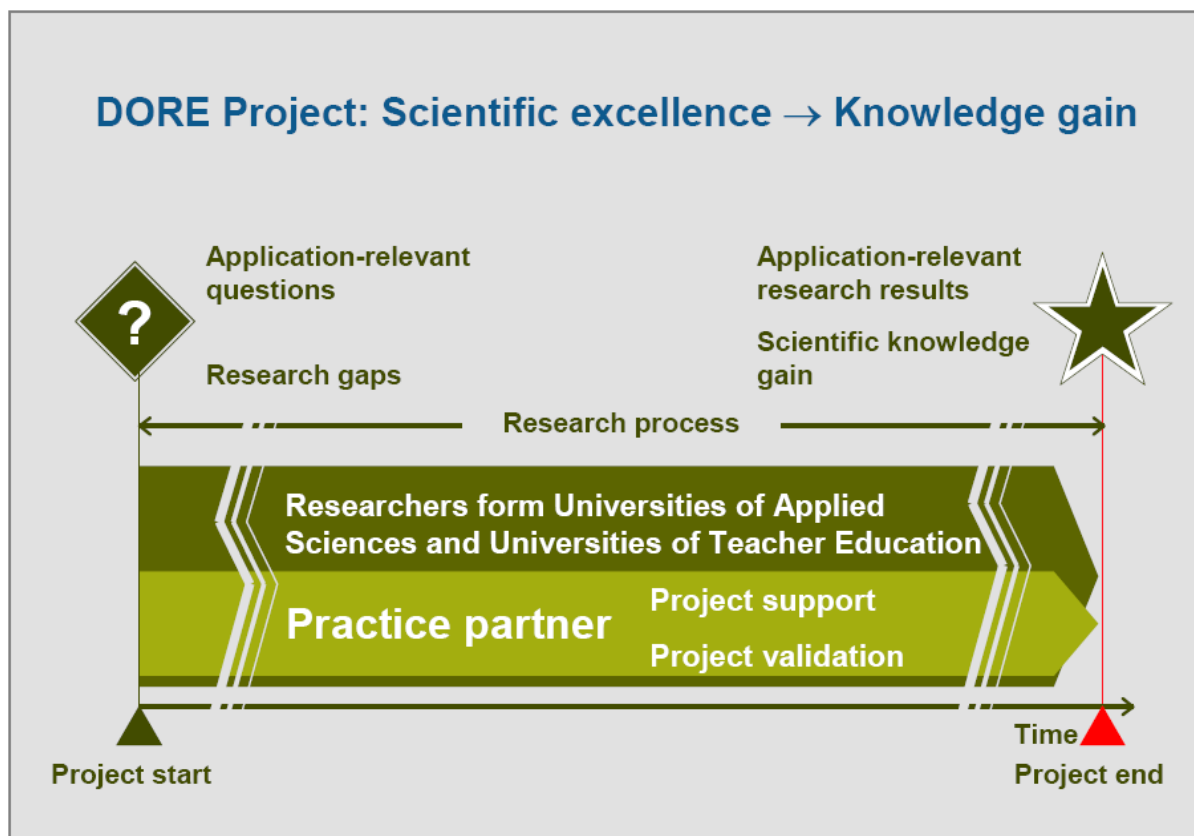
DORE Project: Scientific excellence $\rightarrow$ Knowledge gain

?

Application-relevant questions

Research gaps

Application-relevant research results

Scientific knowledge gain

Research process

Researchers form Universities of Applied Sciences and Universities of Teacher Education

Practice partner

Project support

Project validation

Time

Project start

Project end